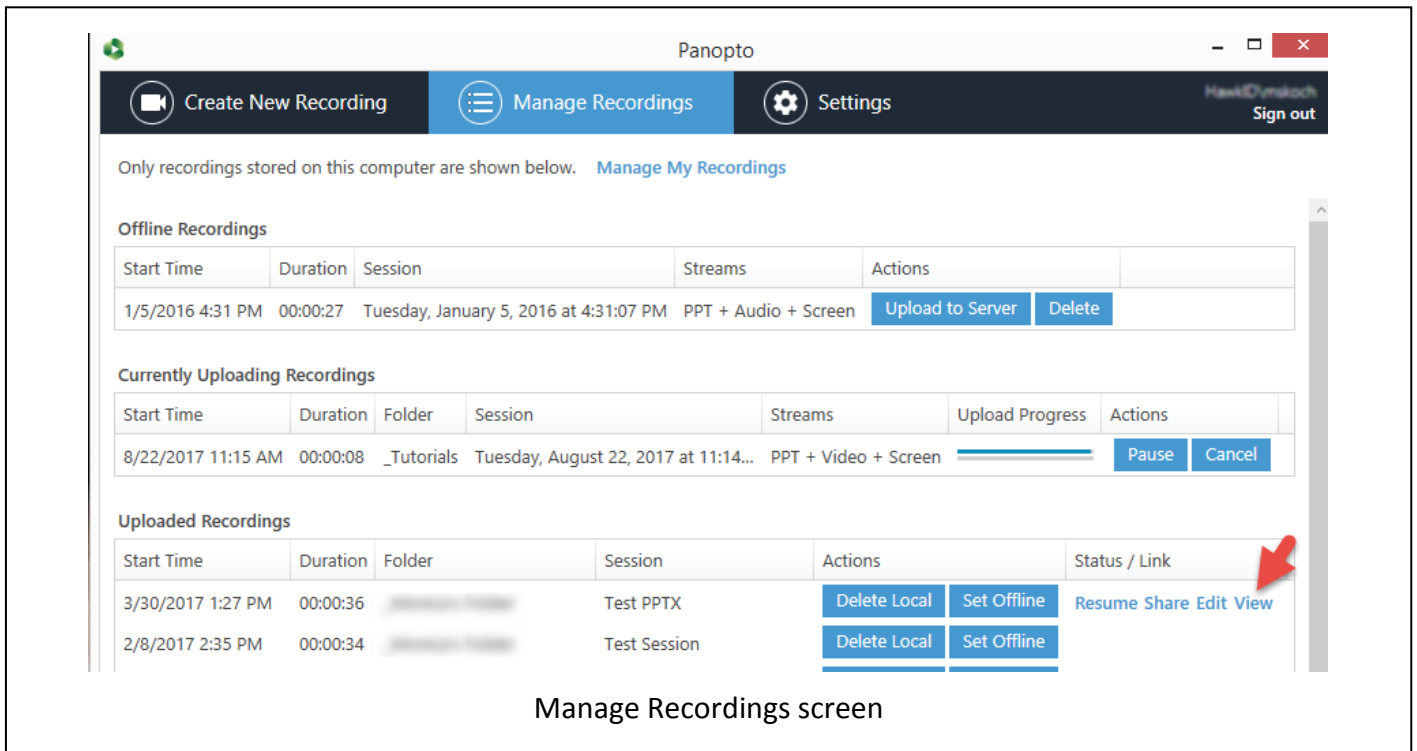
Panopto

Create New Recording | Manage Recordings | Settings

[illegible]
Sign out

Only recordings stored on this computer are shown below. Manage My Recordings

Offline Recordings

| Start Time | Duration | Session | Streams | Actions |
|---|---|---|---|---|
| 1/5/2016 4:31 PM | 00:00:27 | Tuesday, January 5, 2016 at 4:31:07 PM | PPT + Audio + Screen | Upload to Server Delete |

Currently Uploading Recordings

| Start Time | Duration | Folder | Session | Streams | Upload Progress | Actions |
|---|---|---|---|---|---|---|
| 8/22/2017 11:15 AM | 00:00:08 | _Tutorials | Tuesday, August 22, 2017 at 11:14... | PPT + Video + Screen | | Pause Cancel |

Uploaded Recordings

| Start Time | Duration | Folder | Session | Actions | Status / Link |
|---|---|---|---|---|---|
| 3/30/2017 1:27 PM | 00:00:36 | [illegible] | Test PPTX | Delete Local Set Offline | Resume Share Edit View |
| 2/8/2017 2:35 PM | 00:00:34 | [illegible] | Test Session | Delete Local Set Offline | |

Manage Recordings screen